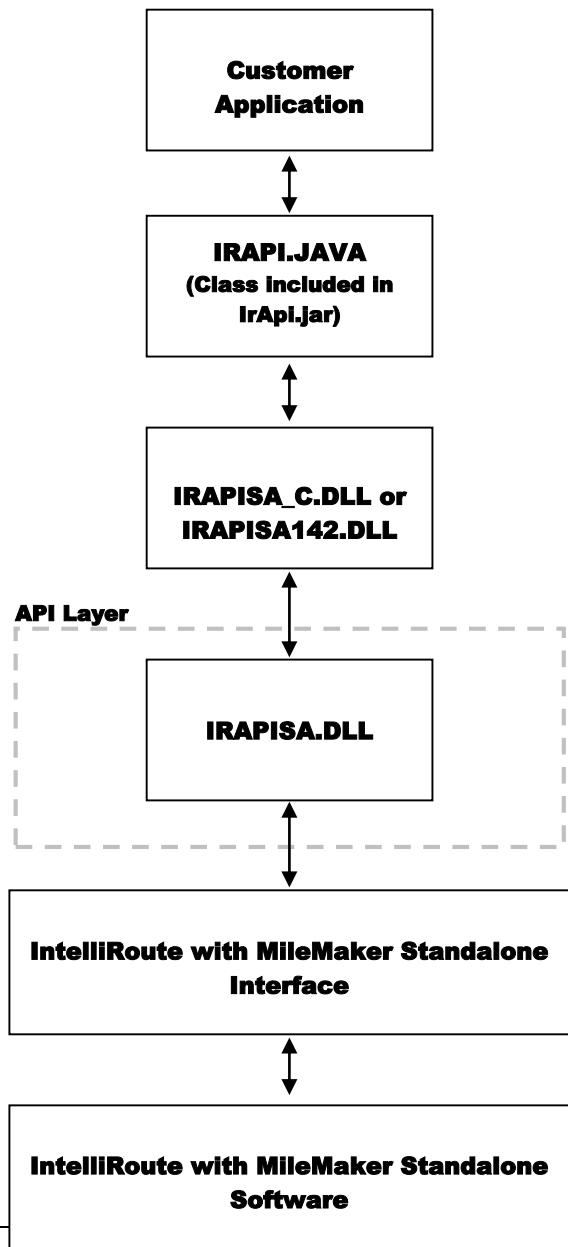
Customer Application

IRAPI.JAVA
(Class included in IrApi.jar)

IRAPISA_C.DLL or IRAPISA142.DLL

API Layer

IRAPISA.DLL

IntelliRoute with MileMaker Standalone Interface

IntelliRoute with MileMaker Standalone Software